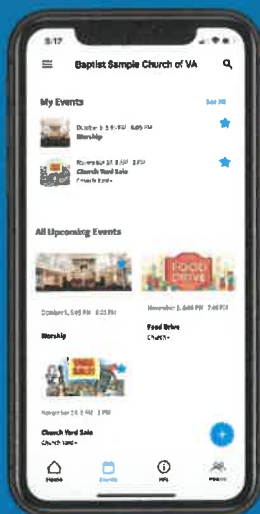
8:17

Baptist Sample Church of VA

My Events
See All

October 1, 5:45 PM 6:45 PM
Worship

November 14, 8 AM 1 PM
Church Yard Sale
Church Lawn

All Upcoming Events

FOOD DRIVE

October 1, 5:45 PM 6:45 PM
Worship

November 1, 6:00 PM 7:00 PM
Food Drive
Church

YARD SALE!

November 14, 8 AM 1 PM
Church Yard Sale
Church Lawn

Home
Events
Info
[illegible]